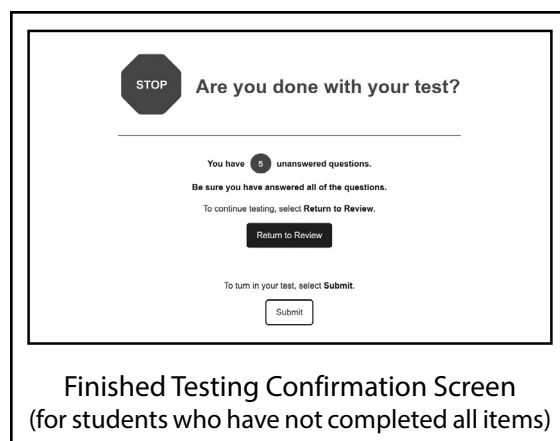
STOP

Are you done with your test?

You have 5 unanswered questions.

Be sure you have answered all of the questions.

To continue testing, select **Return to Review**.

Return to Review

To turn in your test, select **Submit**.

Submit

Finished Testing Confirmation Screen (for students who have not completed all items)